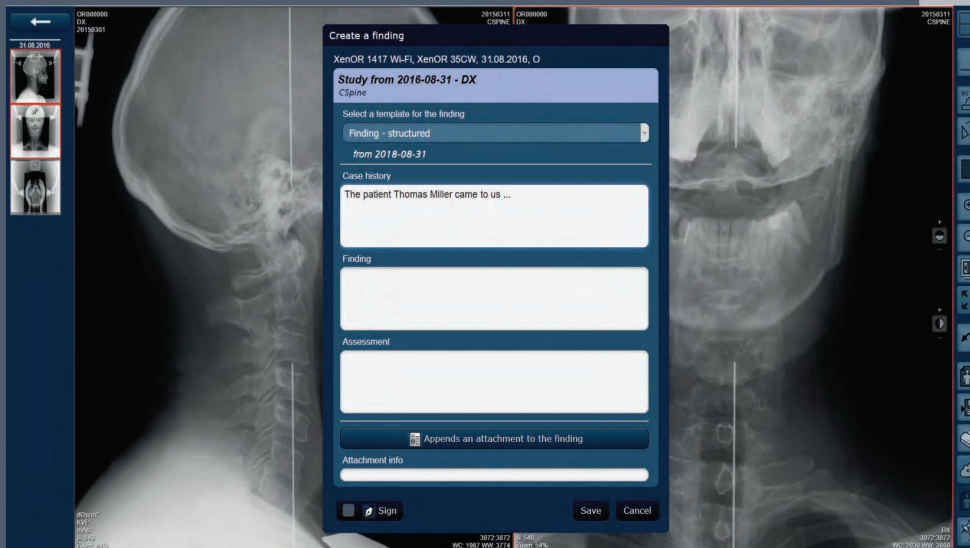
OR000000
DX
20150301

31.08.2016

20150311
CSPINE

OR000000
DX

20150311
CSPINE

Create a finding

XenOR 1417 Wi-Fi, XenOR 35CW, 31.08.2016, O

Study from 2016-08-31 - DX
CSpine

Select a template for the finding

Finding - structured

from 2018-08-31

Case history

The patient Thomas Miller came to us ...

Finding

Assessment

Appends an attachment to the finding

Attachment info

Sign

Save

Cancel

3072:3072
WC: 1987 WW: 3774

Zoom 54%

DX
3072:3072
WC: 2030 WW: 3860